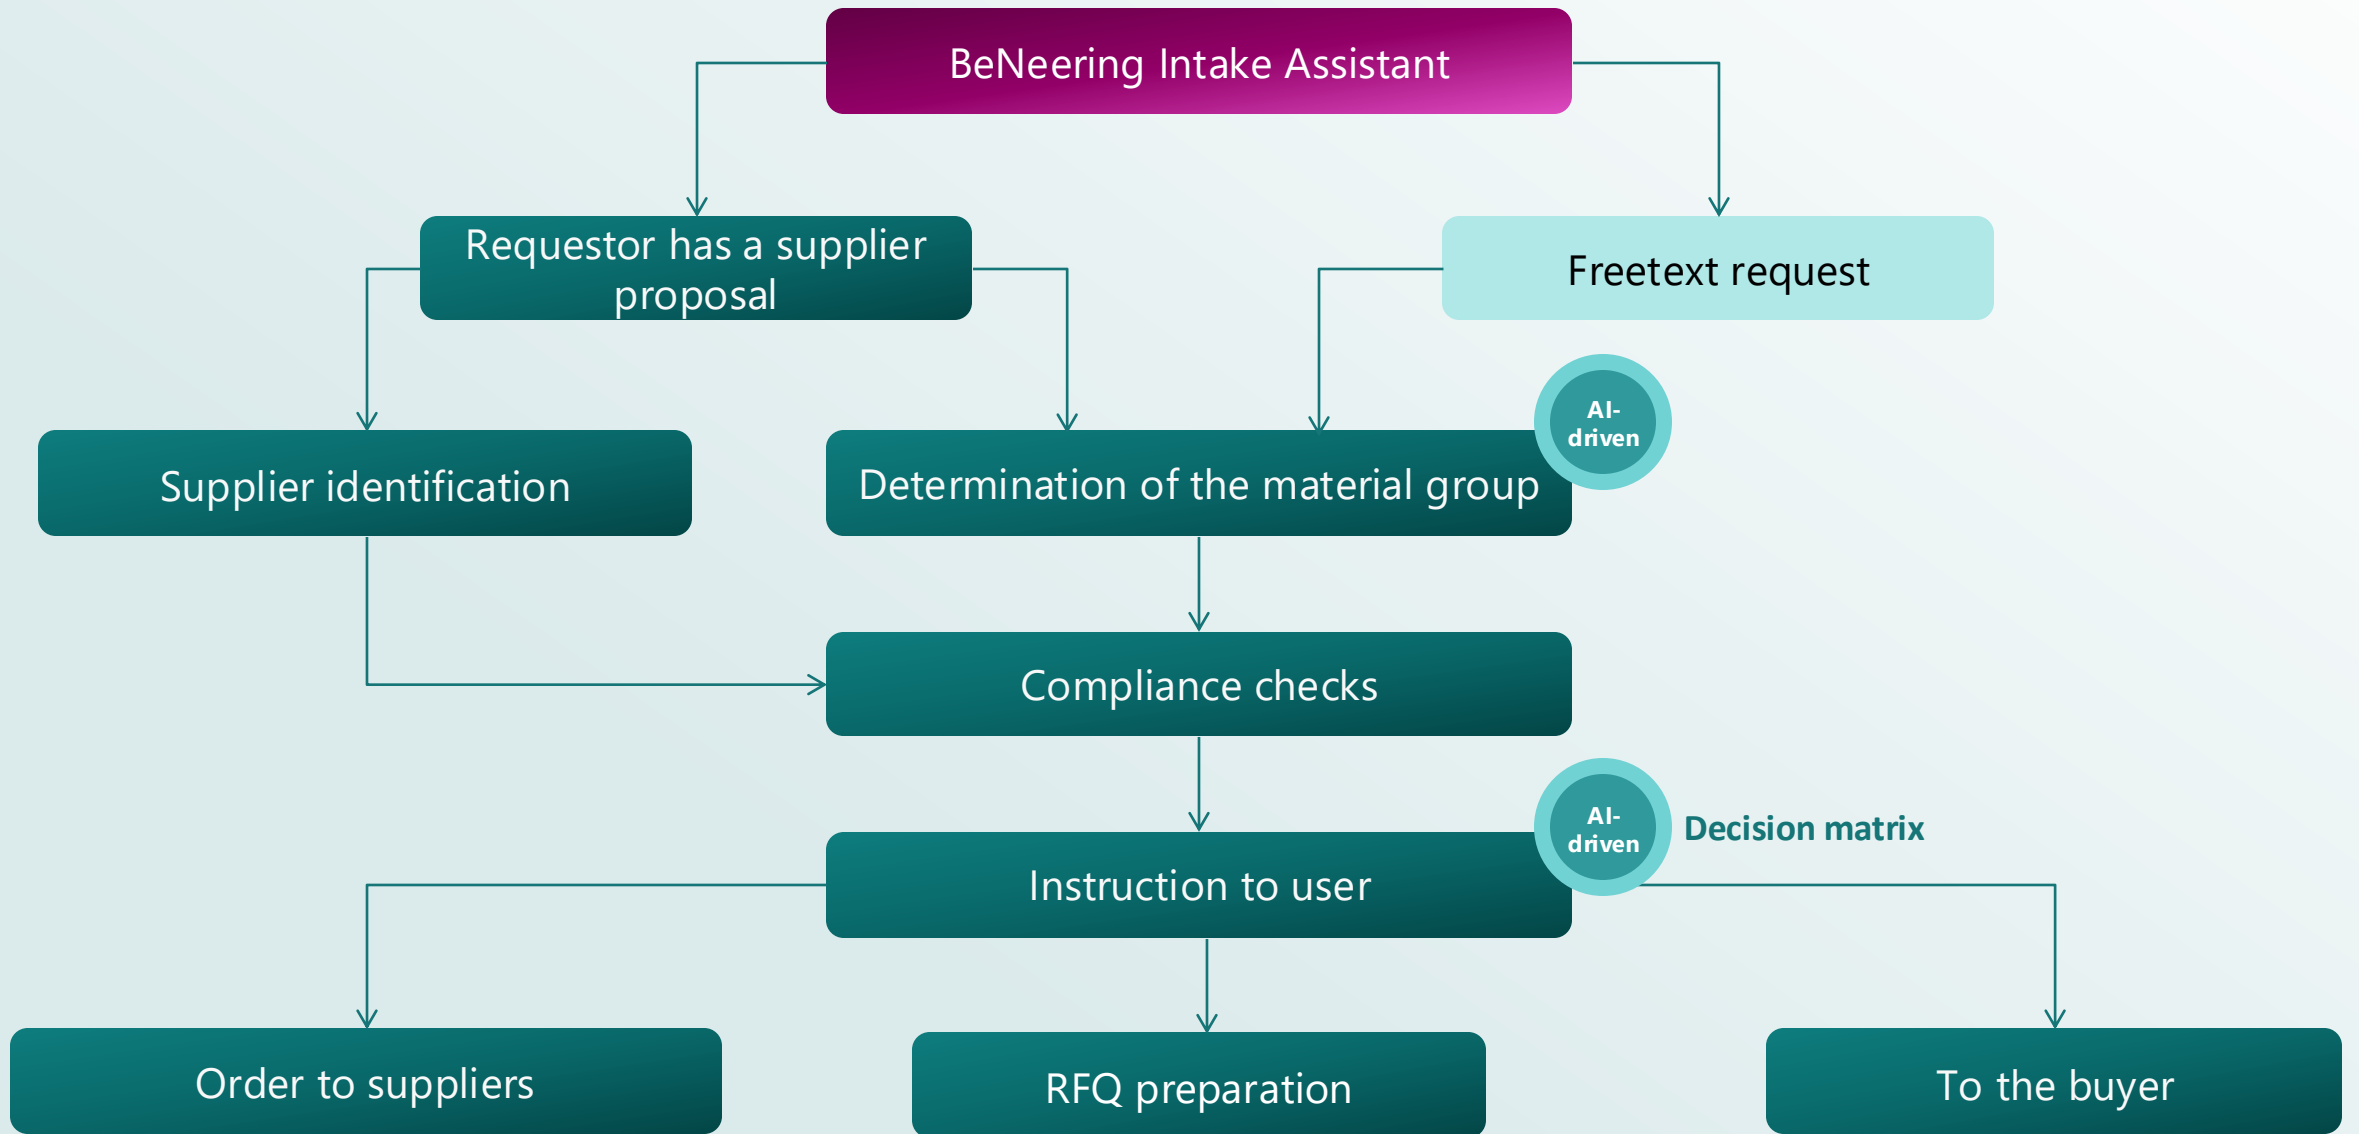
BeNeering Intake Assistant

Requestor has a supplier proposal

Freetext request

Supplier identification

Determination of the material group

AI-driven

Compliance checks

AI-driven

Decision matrix

Instruction to user

Order to suppliers

RFQ preparation

To the buyer